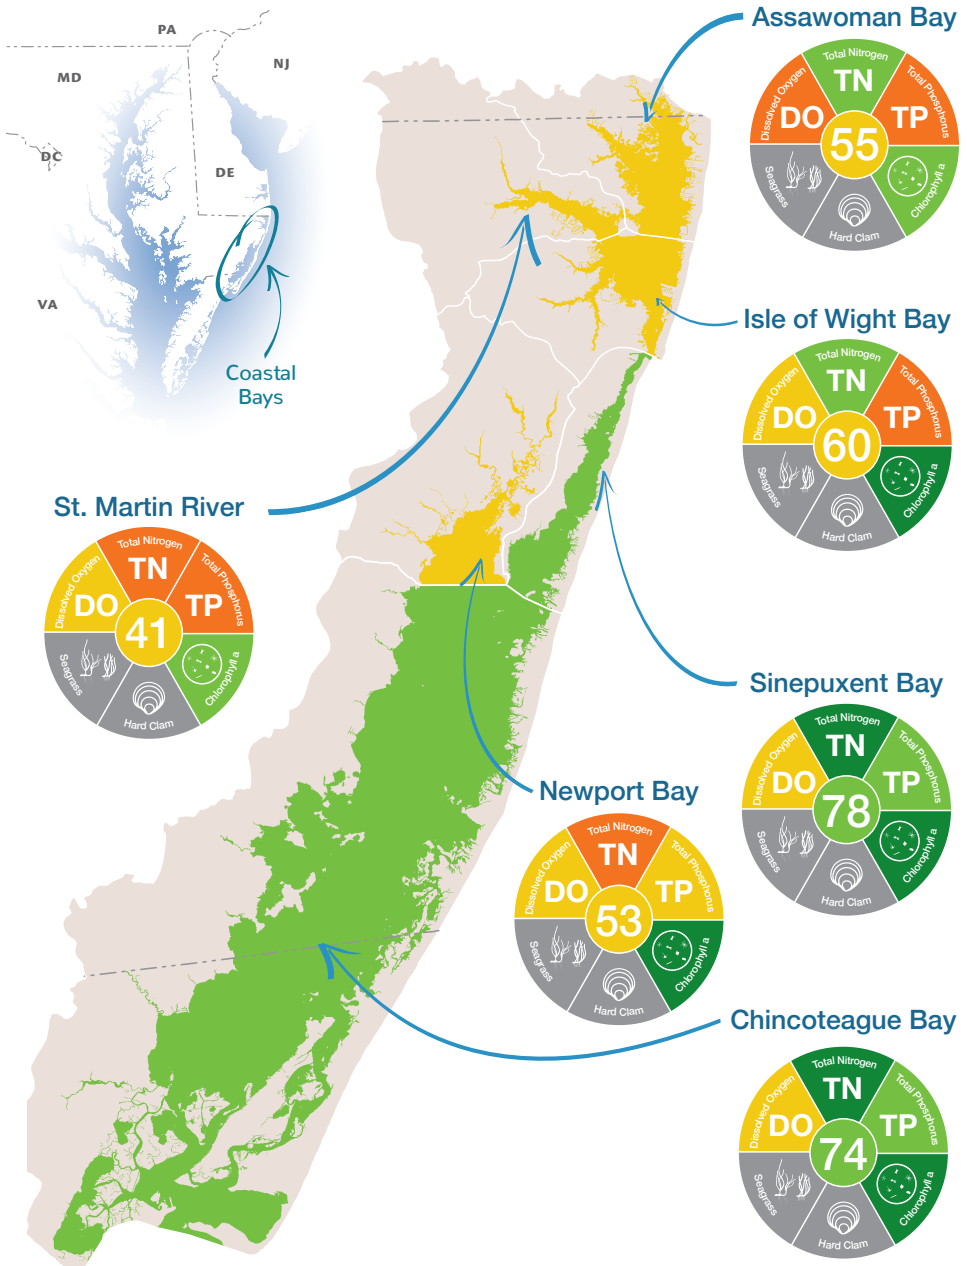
PA
NJ
MD
DC
DE
VA
Coastal Bays

Assawoman Bay
Total Nitrogen
TN
Dissolved Oxygen
DO
Total Phosphorus
TP
55
Seagrass
Hard Clam
Chlorophyll a

Isle of Wight Bay
Total Nitrogen
TN
Dissolved Oxygen
DO
Total Phosphorus
TP
60
Seagrass
Hard Clam
Chlorophyll a

St. Martin River
Total Nitrogen
TN
Dissolved Oxygen
DO
Total Phosphorus
TP
41
Seagrass
Hard Clam
Chlorophyll a

Sinepuxent Bay
Total Nitrogen
TN
Dissolved Oxygen
DO
Total Phosphorus
TP
78
Seagrass
Hard Clam
Chlorophyll a

Newport Bay
Total Nitrogen
TN
Dissolved Oxygen
DO
Total Phosphorus
TP
53
Seagrass
Hard Clam
Chlorophyll a

Chincoteague Bay
Total Nitrogen
TN
Dissolved Oxygen
DO
Total Phosphorus
TP
74
Seagrass
Hard Clam
Chlorophyll a